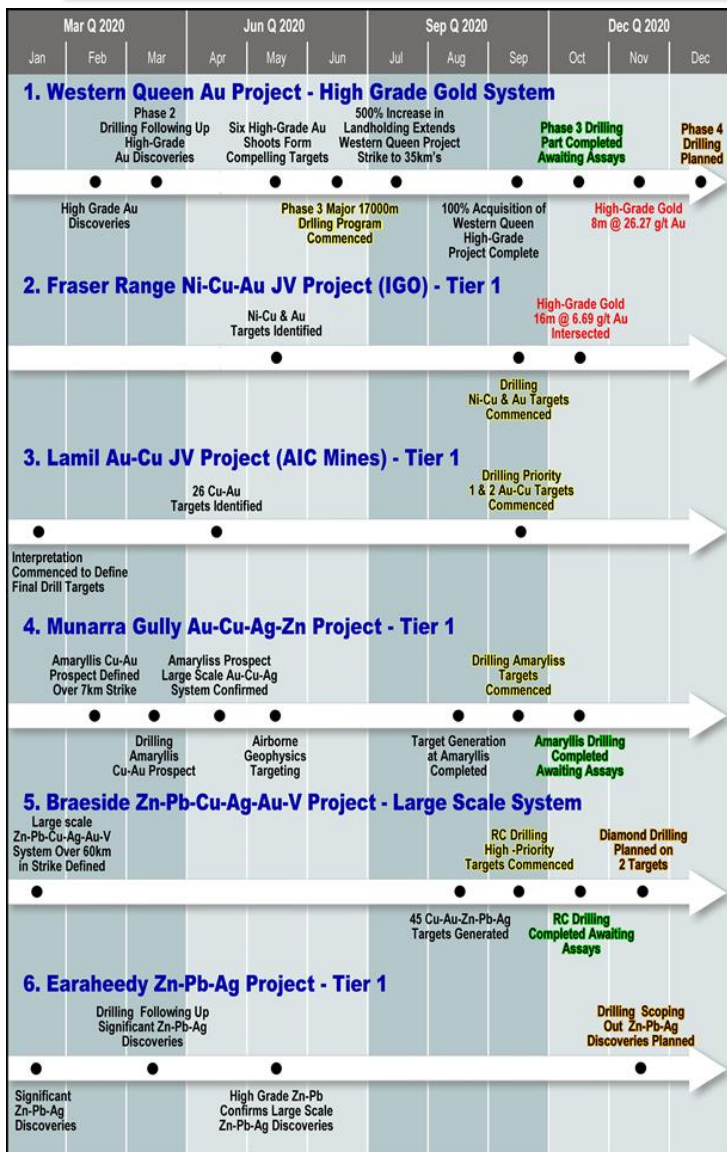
| Mar Q 2020 | | | Jun Q 2020 | | | Sep Q 2020 | | | Dec Q 2020 | | |
|---|---|---|---|---|---|---|---|---|---|---|---|
| Jan | Feb | Mar | Apr | May | Jun | Jul | Aug | Sep | Oct | Nov | Dec |

1. Western Queen Au Project - High Grade Gold System

Phase 2 Drilling Following Up High-Grade Au Discoveries

Six High-Grade Au Shoots Form Compelling Targets

500% Increase in Landholding Extends Western Queen Project Strike to 35km's

Phase 3 Drilling Part Completed Awaiting Assays

Phase 4 Drilling Planned

High Grade Au Discoveries

Phase 3 Major 17000m Drilling Program Commenced

100% Acquisition of Western Queen High-Grade Project Complete

High-Grade Gold 8m @ 26.27 g/t Au

2. Fraser Range Ni-Cu-Au JV Project (IGO) - Tier 1

Ni-Cu & Au Targets Identified

High-Grade Gold 16m @ 6.69 g/t Au Intersected

Drilling Ni-Cu & Au Targets Commenced

3. Lamil Au-Cu JV Project (AIC Mines) - Tier 1

26 Cu-Au Targets Identified

Drilling Priority 1 & 2 Au-Cu Targets Commenced

Interpretation Commenced to Define Final Drill Targets

4. Munarra Gully Au-Cu-Ag-Zn Project - Tier 1

Amaryllis Cu-Au Prospect Defined Over 7km Strike

Amaryliss Prospect Large Scale Au-Cu-Ag System Confirmed

Drilling Amaryliss Targets Commenced

Drilling Amaryllis Cu-Au Prospect

Airborne Geophysics Targeting

Target Generation at Amaryllis Completed

Amaryllis Drilling Completed Awaiting Assays

5. Braeside Zn-Pb-Cu-Ag-Au-V Project - Large Scale System

Large scale Zn-Pb-Cu-Ag-Au-V System Over 60km in Strike Defined

RC Drilling High -Priority Targets Commenced

Diamond Drilling Planned on 2 Targets

45 Cu-Au-Zn-Pb-Ag Targets Generated

RC Drilling Completed Awaiting Assays

6. Earaheedy Zn-Pb-Ag Project - Tier 1

Drilling Following Up Significant Zn-Pb-Ag Discoveries

Drilling Scoping Out Zn-Pb-Ag Discoveries Planned

Significant Zn-Pb-Ag Discoveries

High Grade Zn-Pb Confirms Large Scale Zn-Pb-Ag Discoveries